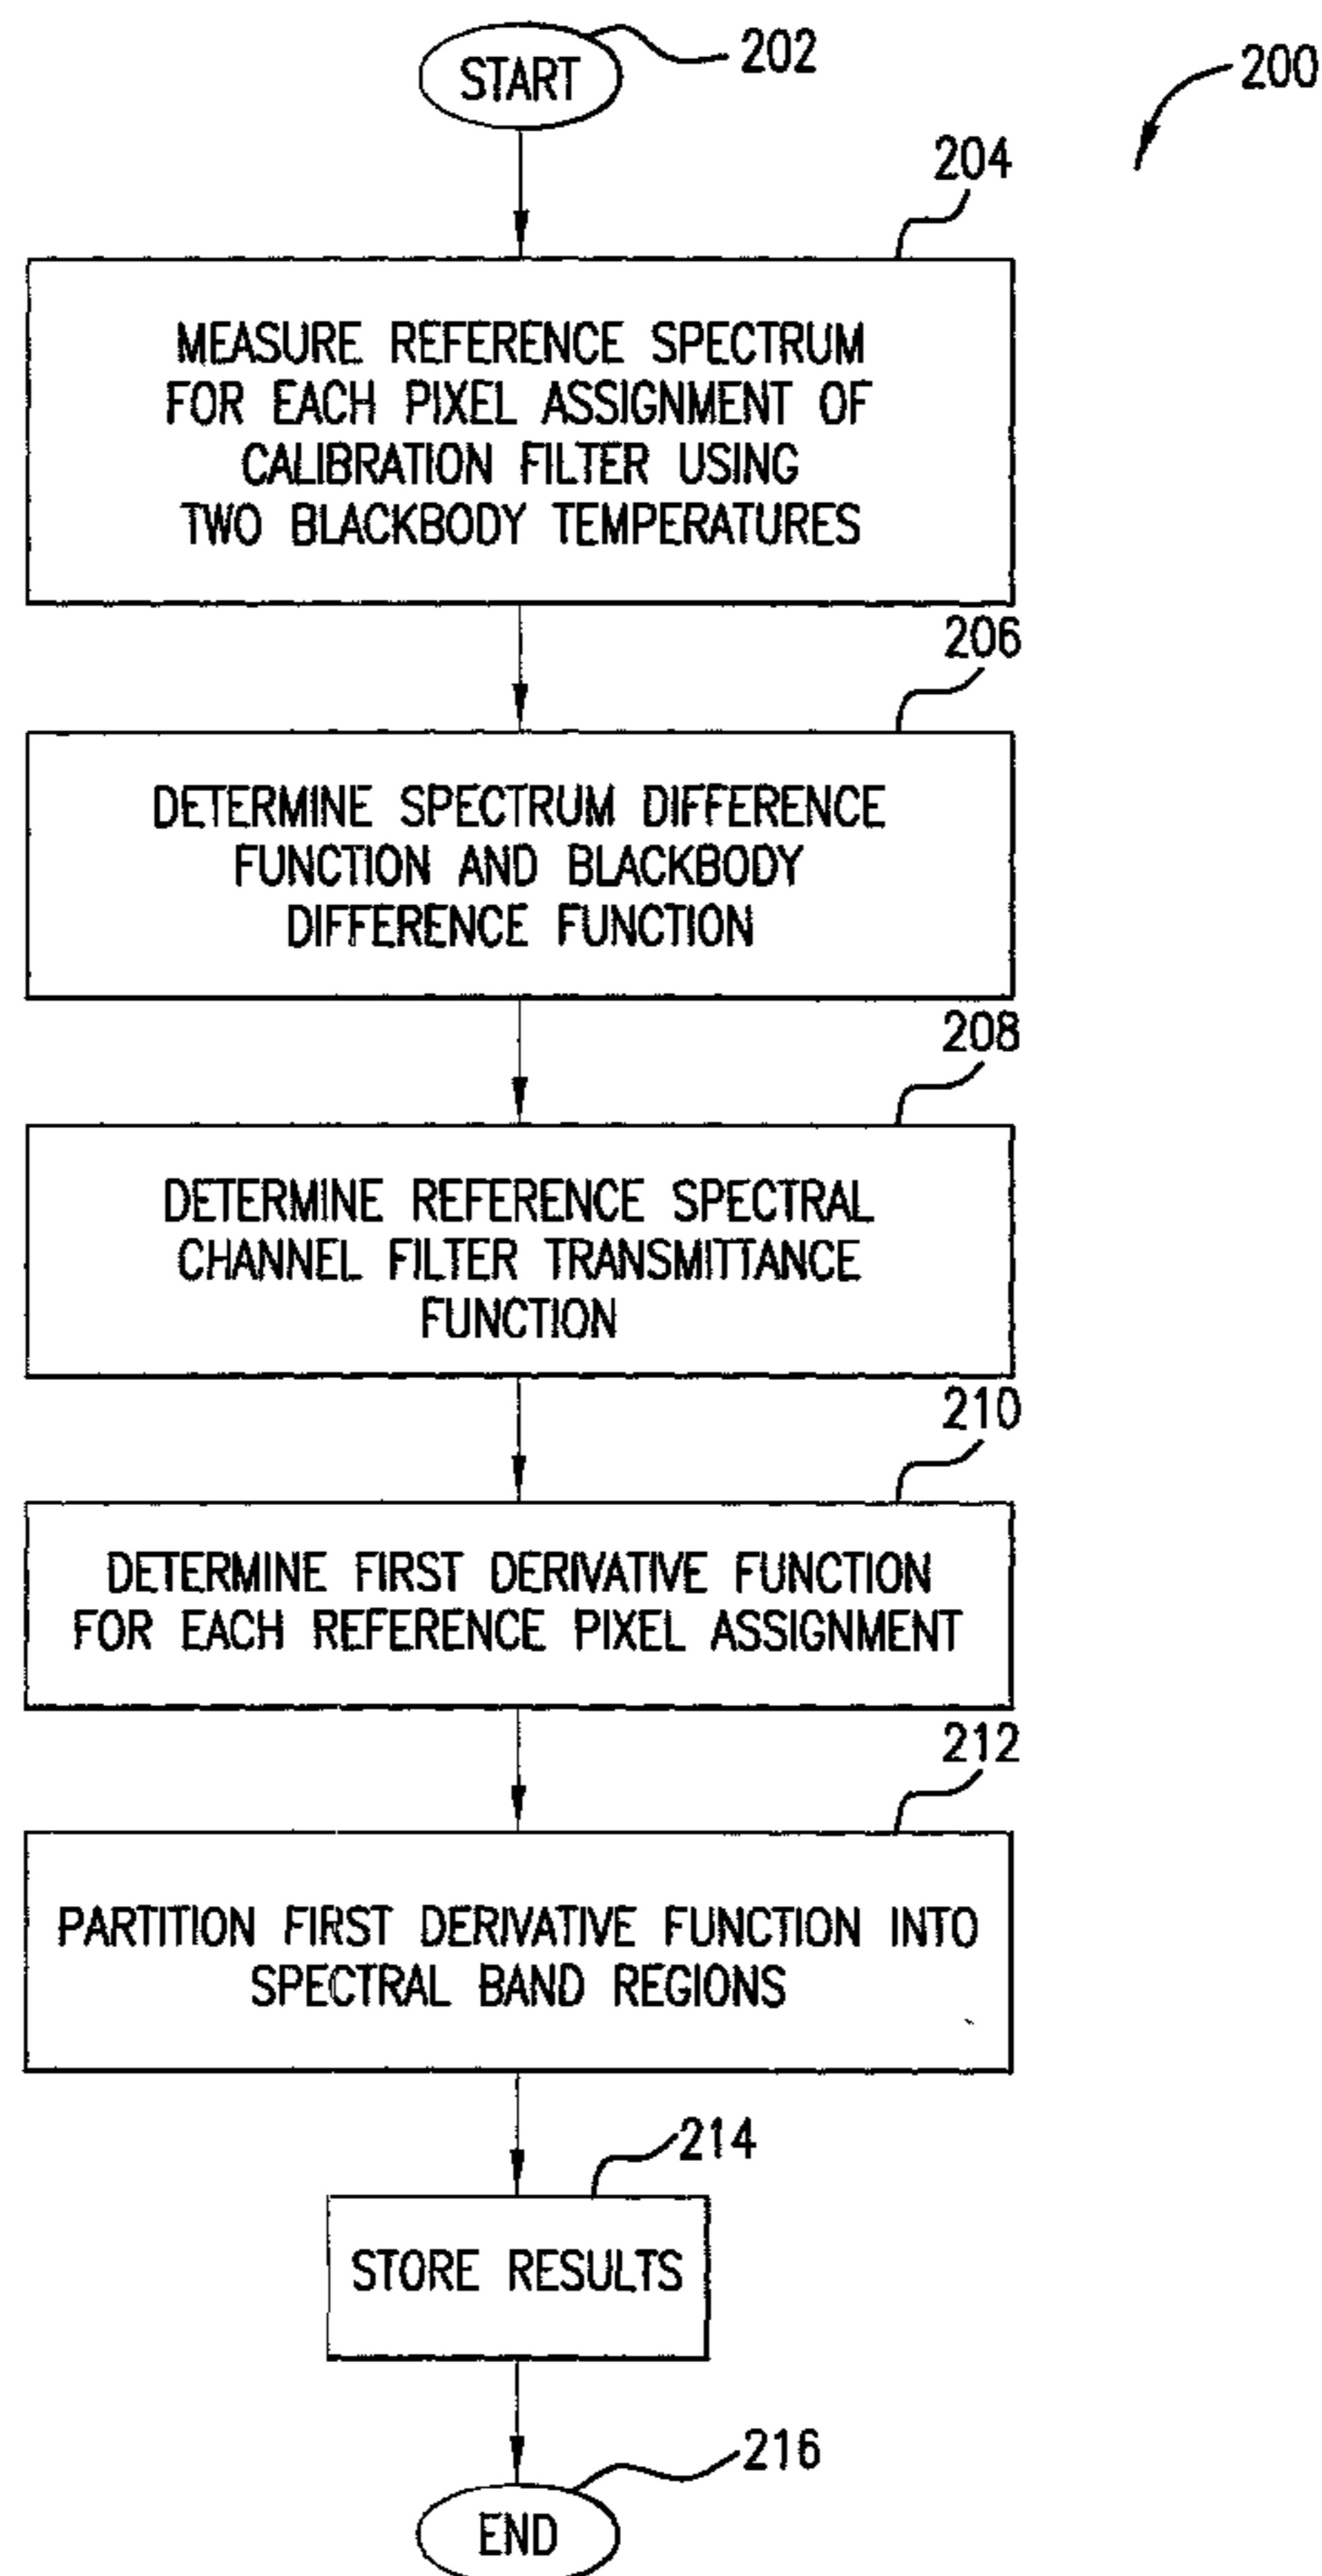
START

202

200

204

MEASURE REFERENCE SPECTRUM FOR EACH PIXEL ASSIGNMENT OF CALIBRATION FILTER USING TWO BLACKBODY TEMPERATURES

206

DETERMINE SPECTRUM DIFFERENCE FUNCTION AND BLACKBODY DIFFERENCE FUNCTION

208

DETERMINE REFERENCE SPECTRAL CHANNEL FILTER TRANSMITTANCE FUNCTION

210

DETERMINE FIRST DERIVATIVE FUNCTION FOR EACH REFERENCE PIXEL ASSIGNMENT

212

PARTITION FIRST DERIVATIVE FUNCTION INTO SPECTRAL BAND REGIONS

214

STORE RESULTS

216

END